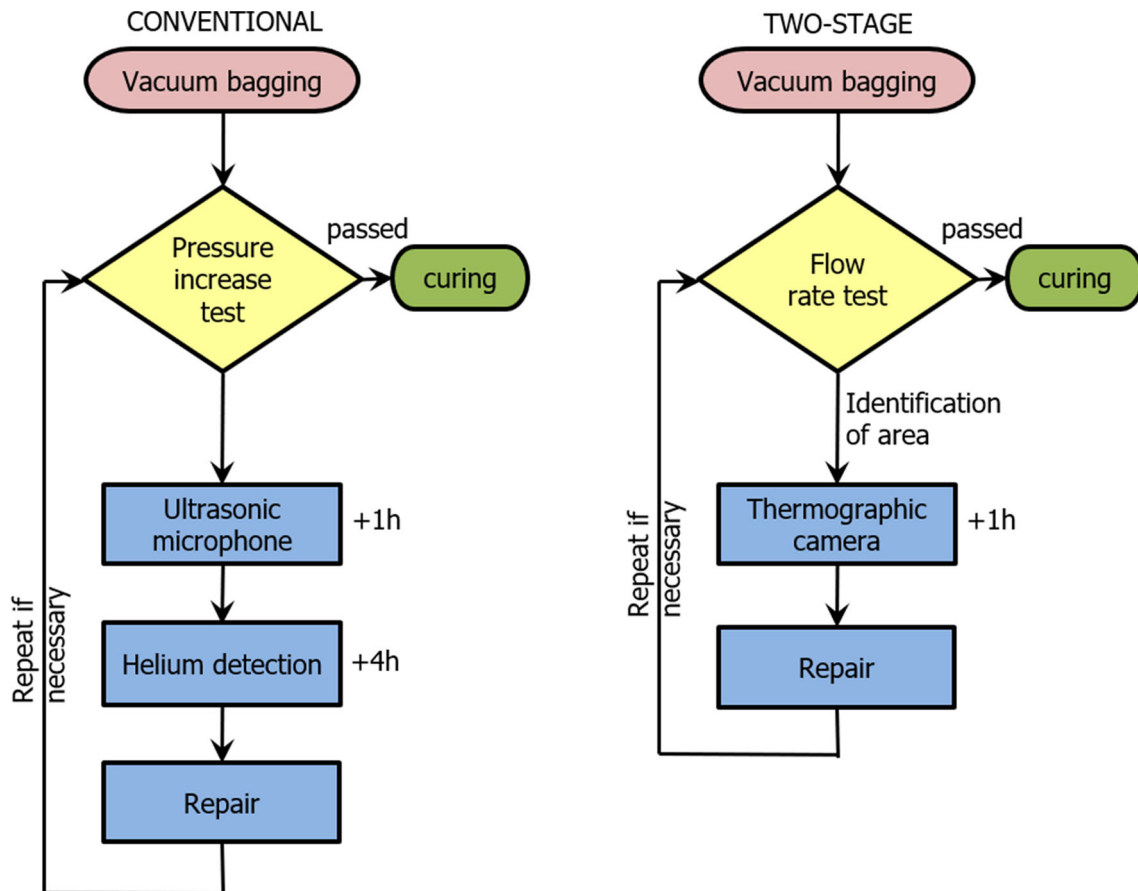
CONVENTIONAL

Vacuum bagging

Pressure increase test

passed

curing

Ultrasonic microphone

+1h

Helium detection

+4h

Repair

Repeat if necessary

TWO-STAGE

Vacuum bagging

Flow rate test

passed

curing

Identification of area

Thermographic camera

+1h

Repair

Repeat if necessary